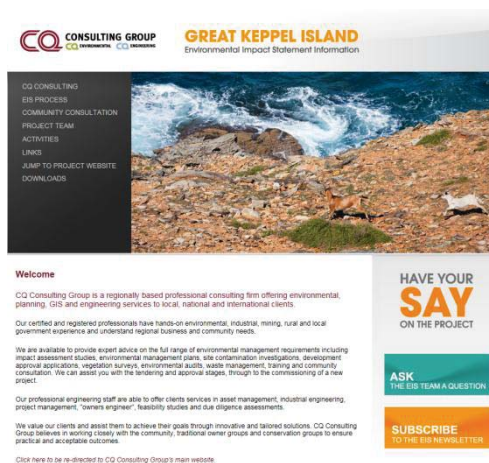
CQ CONSULTING GROUP
CQ ENVIRONMENTAL CQ ENGINEERING

GREAT KEPPEL ISLAND
Environmental Impact Statement Information

CQ CONSULTING
EIS PROCESS
COMMUNITY CONSULTATION
PROJECT TEAM
ACTIVITIES
LINKS
JUMP TO PROJECT WEBSITE
DOWNLOADS

Welcome

CQ Consulting Group is a regionally based professional consulting firm offering environmental, planning, GIS and engineering services to local, national and international clients.

Our certified and registered professionals have hands-on environmental, industrial, mining, rural and local government experience and understand regional business and community needs.

We are available to provide expert advice on the full range of environmental management requirements including impact assessment studies, environmental management plans, site contamination investigations, development approval applications, vegetation surveys, environmental audits, waste management, training and community consultation. We can assist you with the tendering and approval stages, through to the commissioning of a new project.

Our professional engineering staff are able to offer clients services in asset management, industrial engineering, project management, "owners engineer", feasibility studies and due diligence assessments.

We value our clients and assist them to achieve their goals through innovative and tailored solutions. CQ Consulting Group believes in working closely with the community, traditional owner groups and conservation groups to ensure practical and acceptable outcomes.

Click here to be re-directed to CQ Consulting Group's main website.

HAVE YOUR SAY ON THE PROJECT

ASK
THE EIS TEAM A QUESTION

SUBSCRIBE
TO THE EIS NEWSLETTER